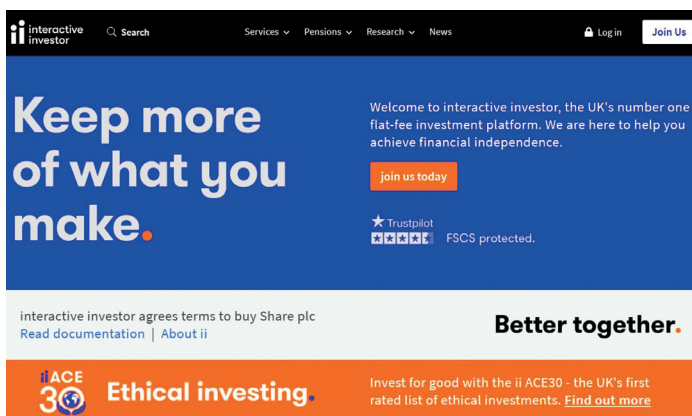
ii interactive investor Search Services Pensions Research News Log in Join Us

Keep more of what you make.

Welcome to interactive investor, the UK's number one flat-fee investment platform. We are here to help you achieve financial independence.

join us today

Trustpilot

FSCS protected.

interactive investor agrees terms to buy Share plc
Read documentation | About ii

Better together.

ii ACE 30

Ethical investing.

Invest for good with the ii ACE30 - the UK's first rated list of ethical investments. Find out more